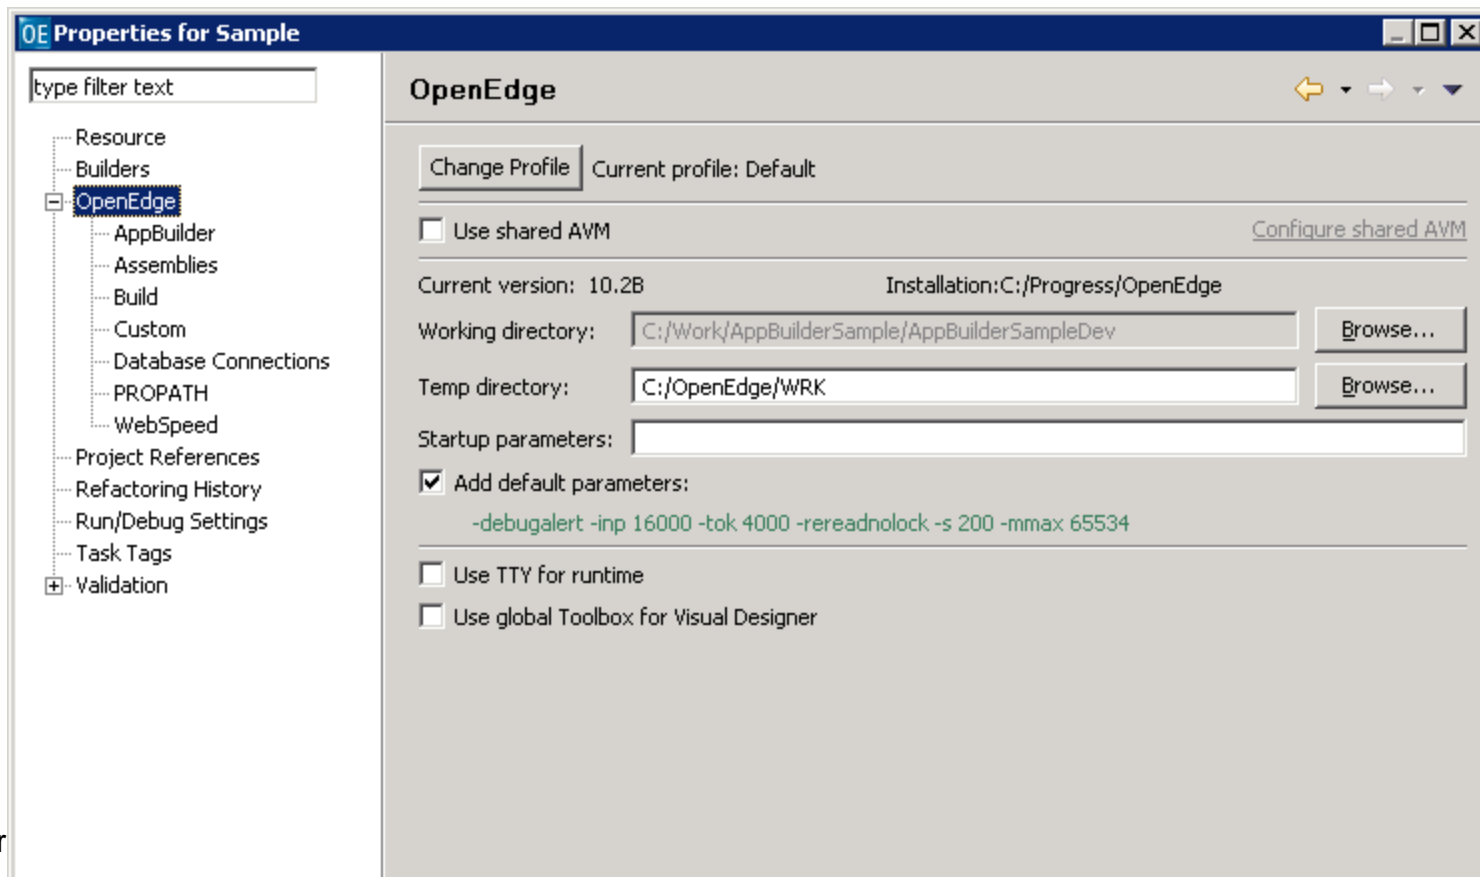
OE Properties for Sample

type filter text

Resource
Builders
OpenEdge
AppBuilder
Assemblies
Build
Custom
Database Connections
PROPATH
WebSpeed
Project References
Refactoring History
Run/Debug Settings
Task Tags
Validation

OpenEdge

Change Profile Current profile: Default

Use shared AVM
Configure shared AVM

Current version: 10.2B
Installation:C:/Progress/OpenEdge

Working directory: C:/Work/AppBuilderSample/AppBuilderSampleDev
Browse...

Temp directory: C:/OpenEdge/WRK
Browse...

Startup parameters:

Add default parameters:
-debugalert -inp 16000 -tok 4000 -rereadnolock -s 200 -mmax 65534

Use TTY for runtime

Use global Toolbox for Visual Designer